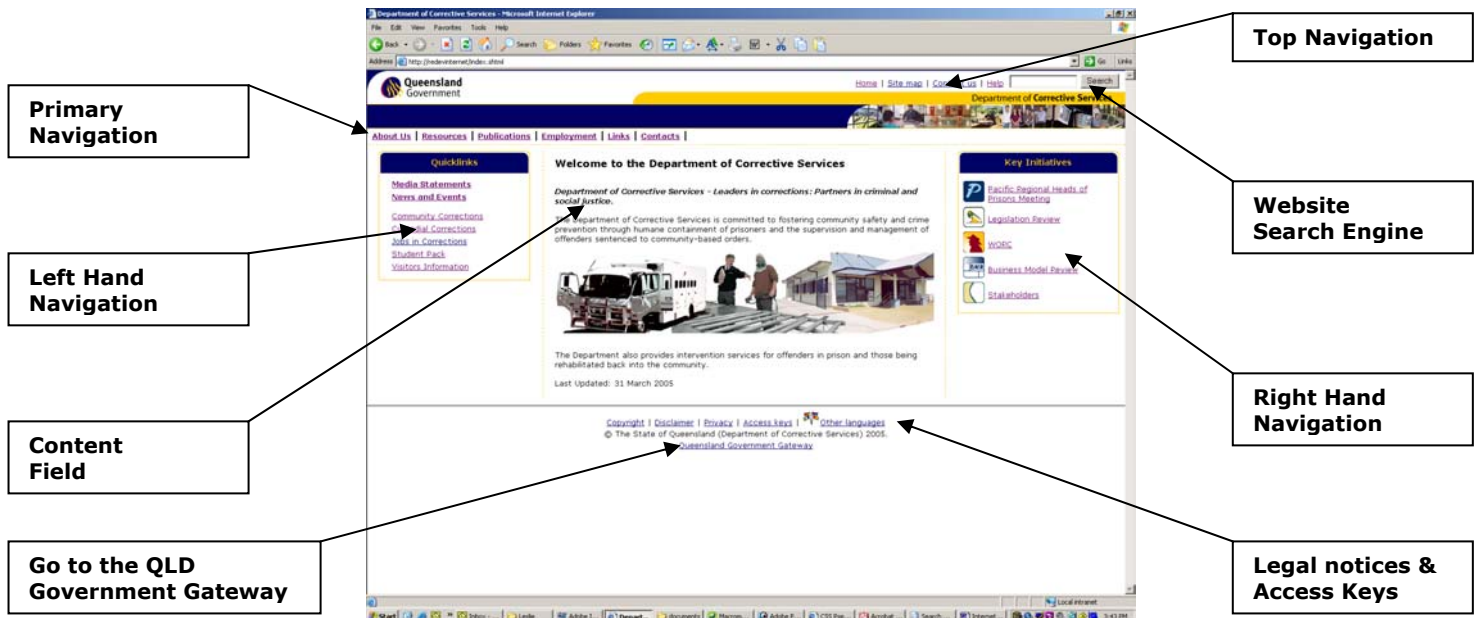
Department of Corrective Services - Microsoft Internet Explorer

File Edit View Favorites Tools Help

Back Search Folders Favorites

Address http://redevinternet/index.shtml

Go Links

Top Navigation

Primary Navigation

Queensland Government

Home | Site map | Contact us | Help | Search

Department of Corrective Services

About Us | Resources | Publications | Employment | Links | Contacts |

Website Search Engine

Quicklinks

Media Statements
News and Events

Community Corrections
Custodial Corrections
Jobs in Corrections
Student Pack
Visitors Information

Left Hand Navigation

Welcome to the Department of Corrective Services

Department of Corrective Services - Leaders in corrections: Partners in criminal and social justice.

The Department of Corrective Services is committed to fostering community safety and crime prevention through humane containment of prisoners and the supervision and management of offenders sentenced to community-based orders.

The Department also provides intervention services for offenders in prison and those being rehabilitated back into the community.

Last Updated: 31 March 2005

Key Initiatives

Pacific Regional Heads of Prisons Meeting

Legislation Review

WORC

Business Model Review

Stakeholders

Right Hand Navigation

Content Field

Copyright | Disclaimer | Privacy | Access keys | Other languages
© The State of Queensland (Department of Corrective Services) 2005.
Queensland Government Gateway

Go to the QLD Government Gateway

Legal notices & Access Keys

Local intranet

Start